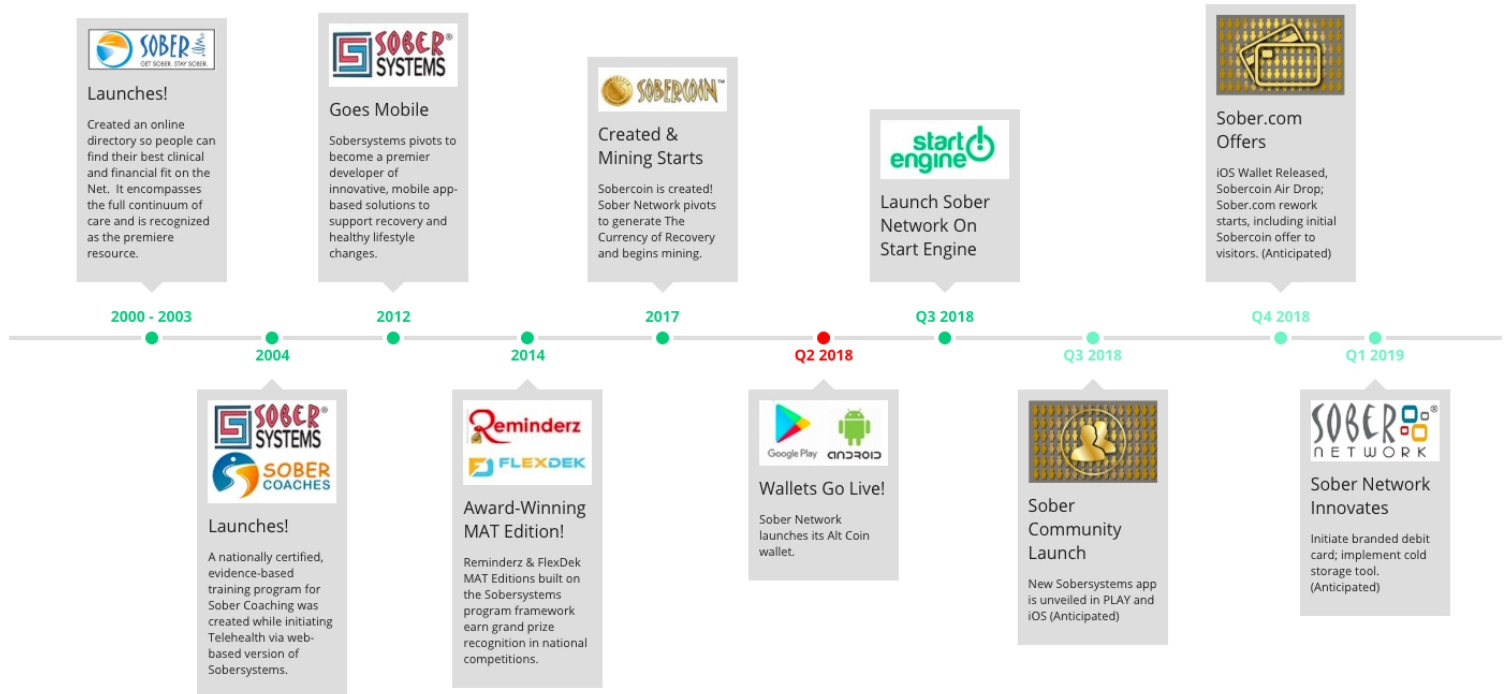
SOBER
GET SOBER. STAY SOBER.

Launches!

Created an online directory so people can find their best clinical and financial fit on the Net. It encompasses the full continuum of care and is recognized as the premiere resource.

2000 - 2003

SOBER® SYSTEMS
SOBER COACHES

Launches!

A nationally certified, evidence-based training program for Sober Coaching was created while initiating Telehealth via web-based version of Sobersystems.

2004

SOBER® SYSTEMS

Goes Mobile

Sobersystems pivots to become a premier developer of innovative, mobile app-based solutions to support recovery and healthy lifestyle changes.

2012

Reminderz
FLEXDEK

Award-Winning MAT Edition!

Reminderz & FlexDek MAT Editions built on the Sobersystems program framework earn grand prize recognition in national competitions.

2014

SOBERCOIN™

Created & Mining Starts

Sobercoin is created! Sober Network pivots to generate The Currency of Recovery and begins mining.

2017

Google Play
ANDROID

Wallets Go Live!

Sober Network launches its Alt Coin wallet.

Q2 2018

start engine

Launch Sober Network On Start Engine

Q3 2018

Sober Community Launch

New Sobersystems app is unveiled in PLAY and iOS (Anticipated)

Q3 2018

Sober.com Offers

iOS Wallet Released, Sobercoin Air Drop; Sober.com rework starts, including initial Sobercoin offer to visitors. (Anticipated)

Q4 2018

SOBER® NETWORK

Sober Network Innovates

Initiate branded debit card; implement cold storage tool. (Anticipated)

Q1 2019